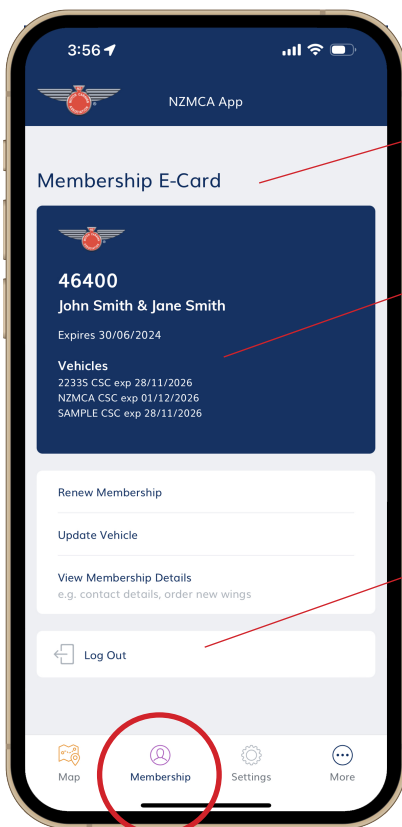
3:56

NZMCA App

Membership E-Card

46400

John Smith & Jane Smith

Expires 30/06/2024

Vehicles

2233S CSC exp 28/11/2026
NZMCA CSC exp 01/12/2026
SAMPLE CSC exp 28/11/2026

Renew Membership

Update Vehicle

View Membership Details
e.g. contact details, order new wings

Log Out

Map

Membership

Settings

More